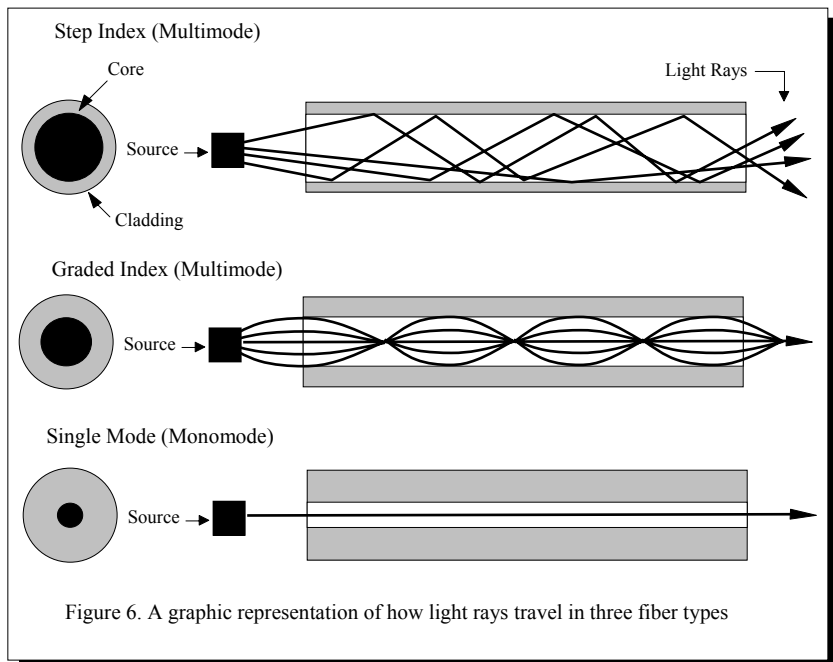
Step Index (Multimode)

Core

Light Rays

Source

Cladding

Graded Index (Multimode)

Source

Single Mode (Monomode)

Source

Figure 6. A graphic representation of how light rays travel in three fiber types